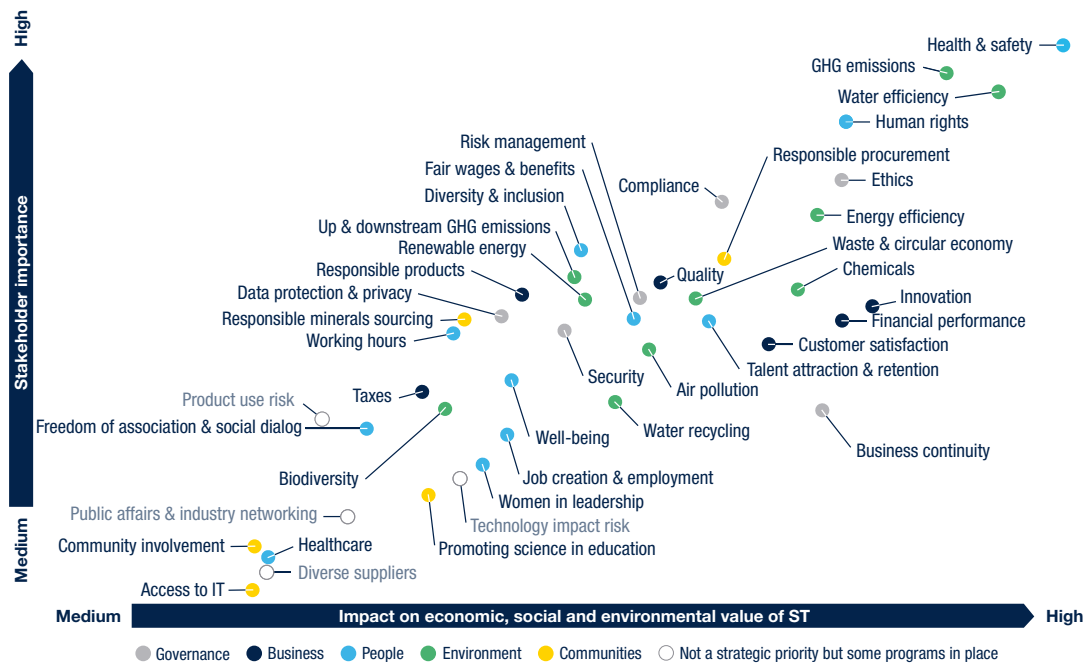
High

Stakeholder importance

Medium

Health & safety
GHG emissions
Water efficiency
Human rights
Risk management
Fair wages & benefits
Responsible procurement
Ethics
Compliance
Diversity & inclusion
Energy efficiency
Up & downstream GHG emissions
Waste & circular economy
Renewable energy
Quality
Chemicals
Responsible products
Innovation
Data protection & privacy
Financial performance
Responsible minerals sourcing
Working hours
Customer satisfaction
Talent attraction & retention
Security
Air pollution
Taxes
Product use risk
Water recycling
Freedom of association & social dialog
Well-being
Business continuity
Job creation & employment
Biodiversity
Women in leadership
Public affairs & industry networking
Technology impact risk
Promoting science in education
Community involvement
Healthcare
Diverse suppliers
Access to IT

Medium
Impact on economic, social and environmental value of ST
High

Governance
Business
People
Environment
Communities
Not a strategic priority but some programs in place